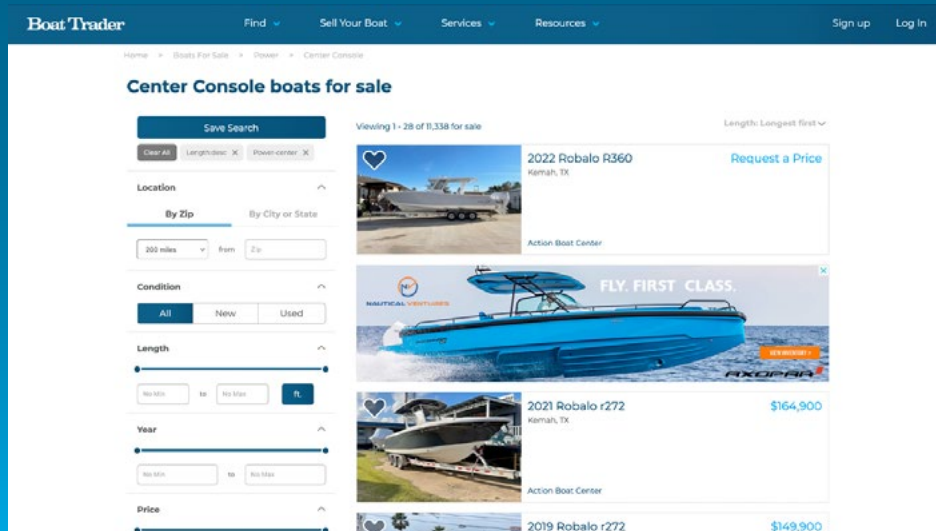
Boat Trader
Find
Sell Your Boat
Services
Resources
Sign up
Log In

Home > Boats For Sale > Power > Center Console

Center Console boats for sale

Save Search
Clear All
Length:desc ×
Power-center ×

Location
By Zip
By City or State
200 miles
from
Zip

Condition
All
New
Used

Length
No Min
to
No Max
ft.

Year
No Min
to
No Max

Price

Viewing 1 - 28 of 11,338 for sale
Length: Longest first

2022 Robalo R360
Kemah, TX
Request a Price
Action Boat Center

NAUTICAL VENTURES
FLY. FIRST CLASS.
SEE INVENTORY >
AXOPAR

2021 Robalo r272
Kemah, TX
$164,900
Action Boat Center

2019 Robalo r272
$149,900